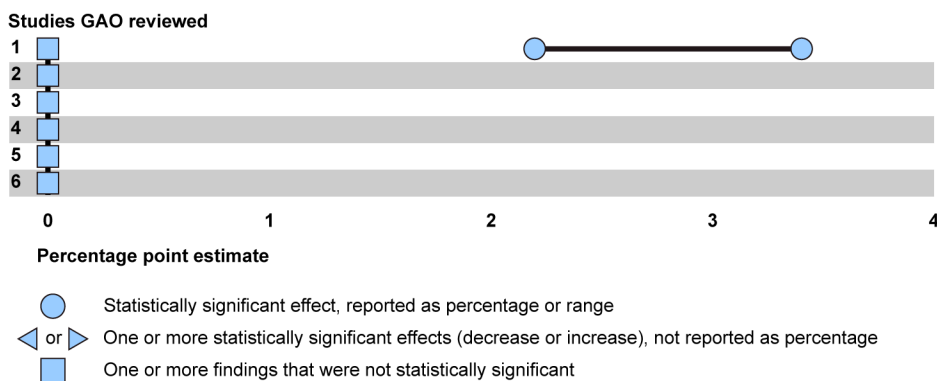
Studies GAO reviewed

1
2
3
4
5
6

0 1 2 3 4

Percentage point estimate

Statistically significant effect, reported as percentage or range

or One or more statistically significant effects (decrease or increase), not reported as percentage

One or more findings that were not statistically significant